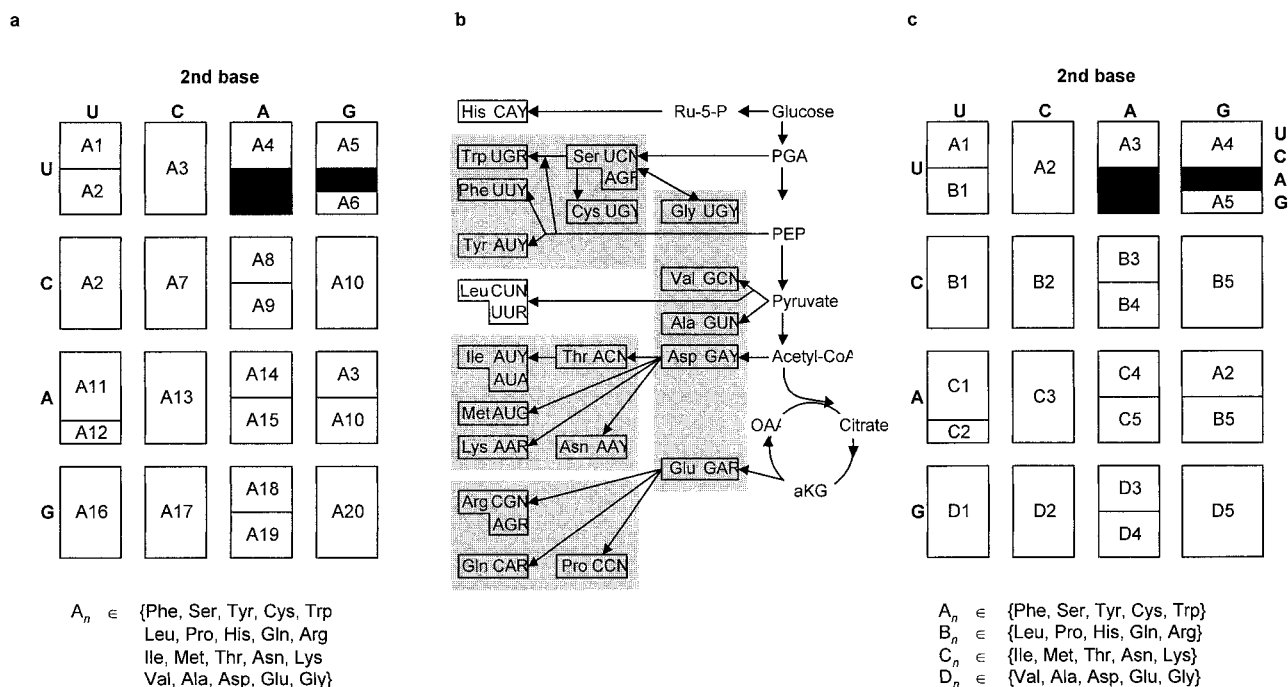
a

2nd base

U C A G

U A1 A2 A3 A4 A5 A6

C A2 A7 A8 A9 A10

A A11 A12 A13 A14 A15 A3 A10

G A16 A17 A18 A19 A20

$A_n \in$ {Phe, Ser, Tyr, Cys, Trp Leu, Pro, His, Gln, Arg Ile, Met, Thr, Asn, Lys Val, Ala, Asp, Glu, Gly}

b

His CAY
Ru-5-P
Glucose
Trp UGR
Ser UCN AGR
PGA
Phe UUY
Cys UGY
Gly UGY
Tyr AUY
PEP
Val GCN
Leu CUN UUR
Pyruvate
Ala GUN
Ile AUY AUA
Thr ACN
Asp GAY
Acetyl-CoA
Met AUG
Citrate
OAA
Lys AAR
Asn AAY
Glu GAR
aKG
Arg CGN AGR
Gln CAR
Pro CCN

c

2nd base

U C A G

U A1 B1 A2 A3 A4 A5

C B1 B2 B3 B4 B5

A C1 C2 C3 C4 C5 A2 B5

G D1 D2 D3 D4 D5

U
C
A
G

$A_n \in$ {Phe, Ser, Tyr, Cys, Trp}
$B_n \in$ {Leu, Pro, His, Gln, Arg}
$C_n \in$ {Ile, Met, Thr, Asn, Lys}
$D_n \in$ {Val, Ala, Asp, Glu, Gly}